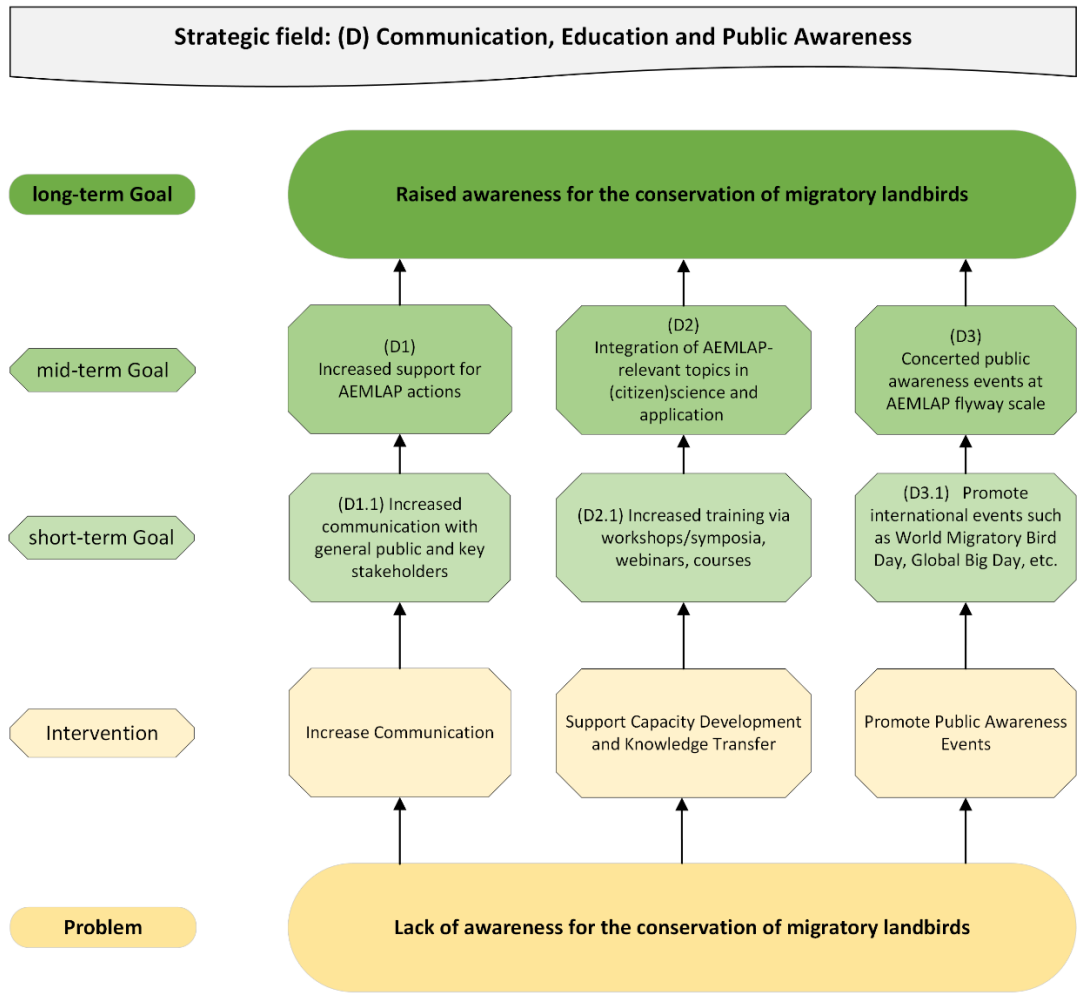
Strategic field: (D) Communication, Education and Public Awareness

long-term Goal

Raised awareness for the conservation of migratory landbirds

mid-term Goal

(D1)
Increased support for AEMLAP actions

(D2)
Integration of AEMLAP-relevant topics in (citizen)science and application

(D3)
Concerted public awareness events at AEMLAP flyway scale

short-term Goal

(D1.1) Increased communication with general public and key stakeholders

(D2.1) Increased training via workshops/symposia, webinars, courses

(D3.1) Promote international events such as World Migratory Bird Day, Global Big Day, etc.

Intervention

Increase Communication

Support Capacity Development and Knowledge Transfer

Promote Public Awareness Events

Problem

Lack of awareness for the conservation of migratory landbirds